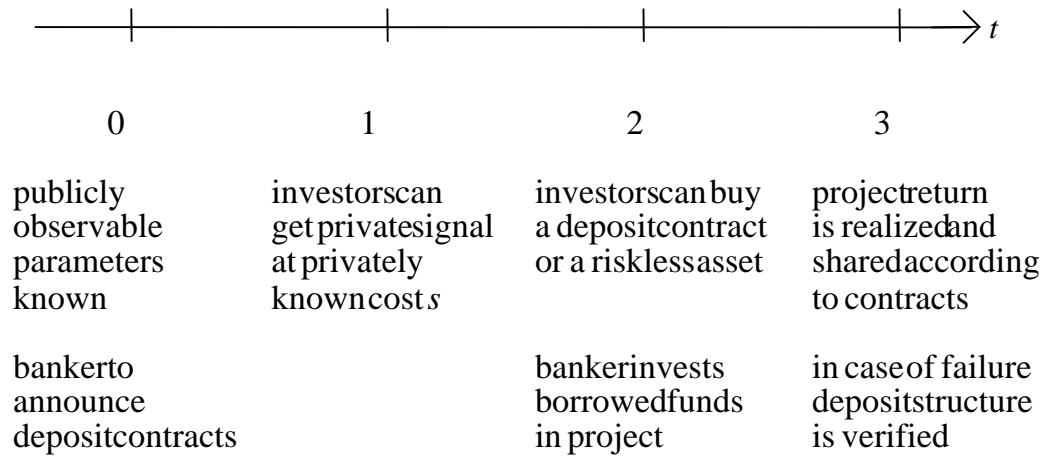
$t$

0

publicly observable parameters known

bankerto announce depositcontracts

1

investorscan get privatesignal at privately knowncost $s$

2

investorscan buy a depositcontract or a risklessasset

bankerinvests borrowedfunds in project

3

projectreturn is realizedand sharedaccording to contracts

in caseof failure depositstructure is verified